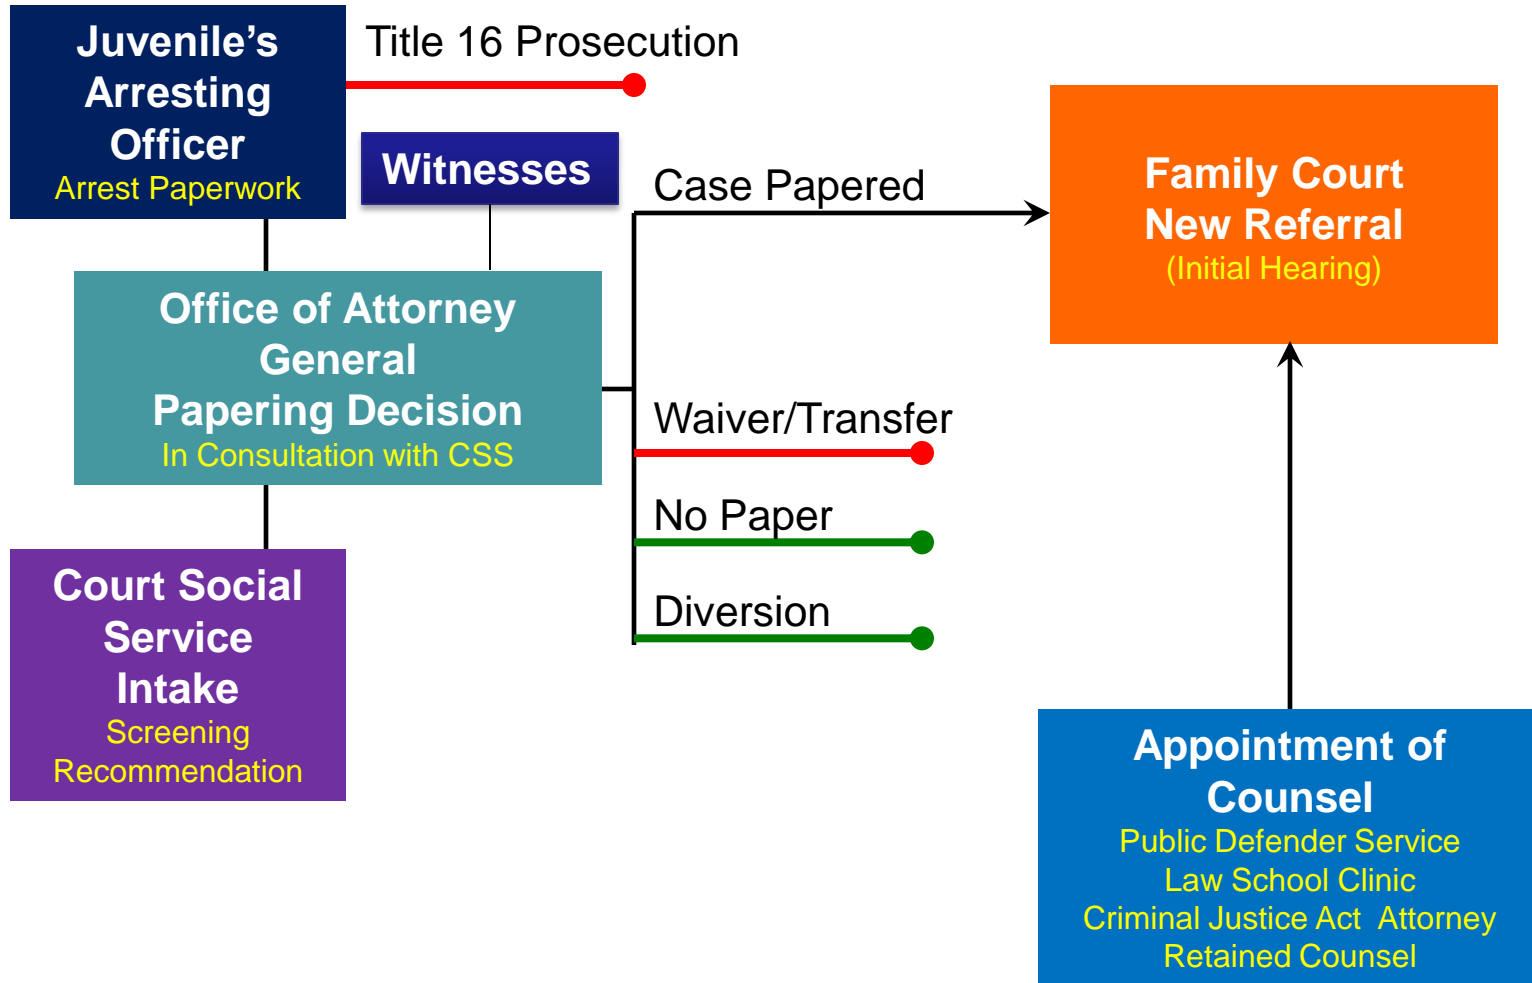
Juvenile's Arresting Officer
Arrest Paperwork

Title 16 Prosecution

Witnesses

Case Papered

Family Court New Referral
(Initial Hearing)

Office of Attorney General
Papering Decision
In Consultation with CSS

Waiver/Transfer

No Paper

Diversion

Court Social Service Intake
Screening
Recommendation

Appointment of Counsel
Public Defender Service
Law School Clinic
Criminal Justice Act Attorney
Retained Counsel